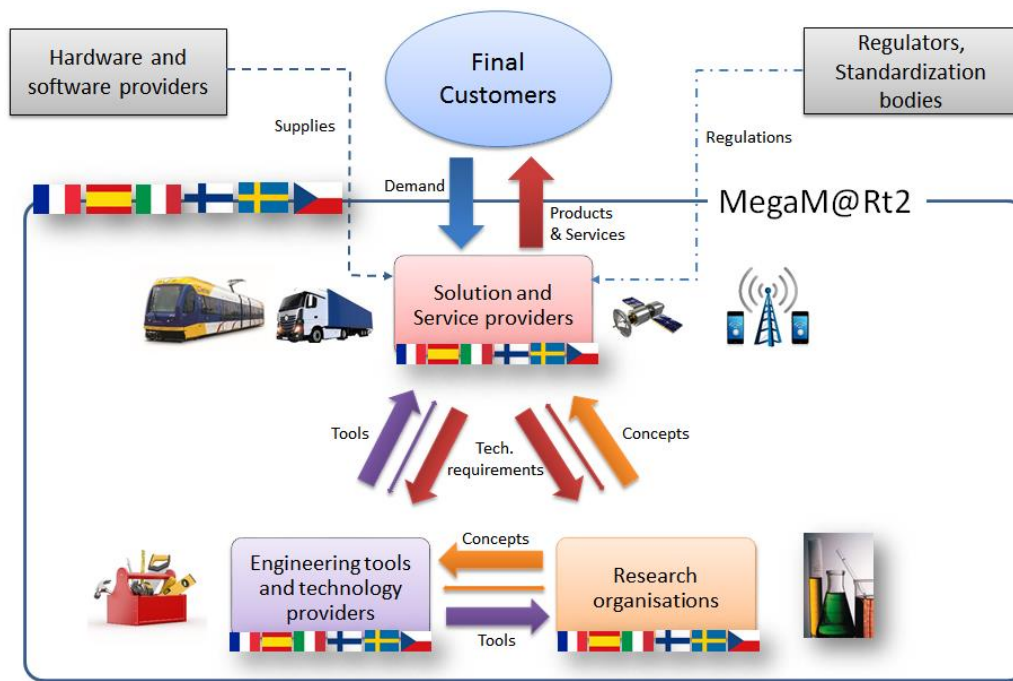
Hardware and software providers

Final Customers

Regulators, Standardization bodies

Supplies

Regulations

Demand

Products & Services

MegaM@Rt2

Solution and Service providers

Tools

Tech. requirements

Concepts

Concepts

Engineering tools and technology providers

Research organisations

Tools